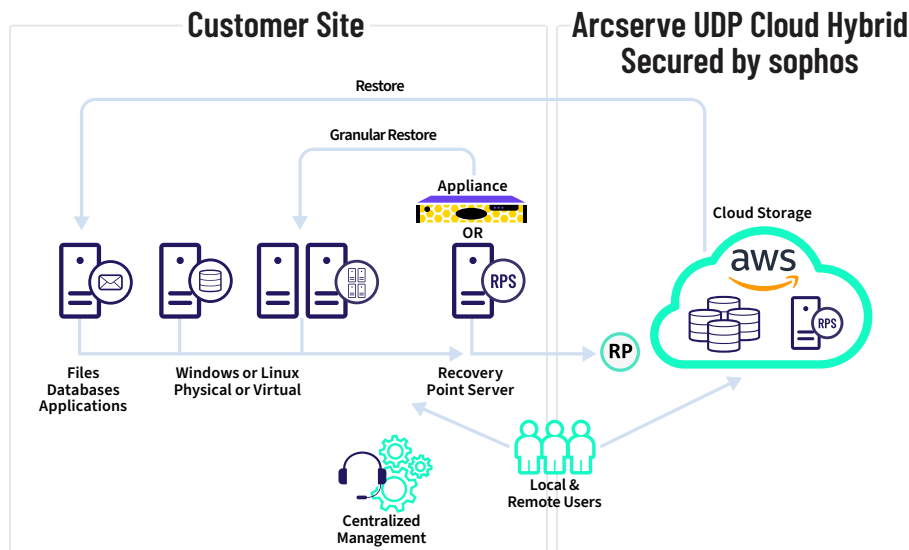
Customer Site

Arcserve UDP Cloud Hybrid Secured by sophos

Restore

Granular Restore

Appliance

OR

Cloud Storage

aws

RPS

RPS

RP

Files
Databases
Applications

Windows or Linux
Physical or Virtual

Recovery
Point Server

Local &
Remote Users

Centralized
Management